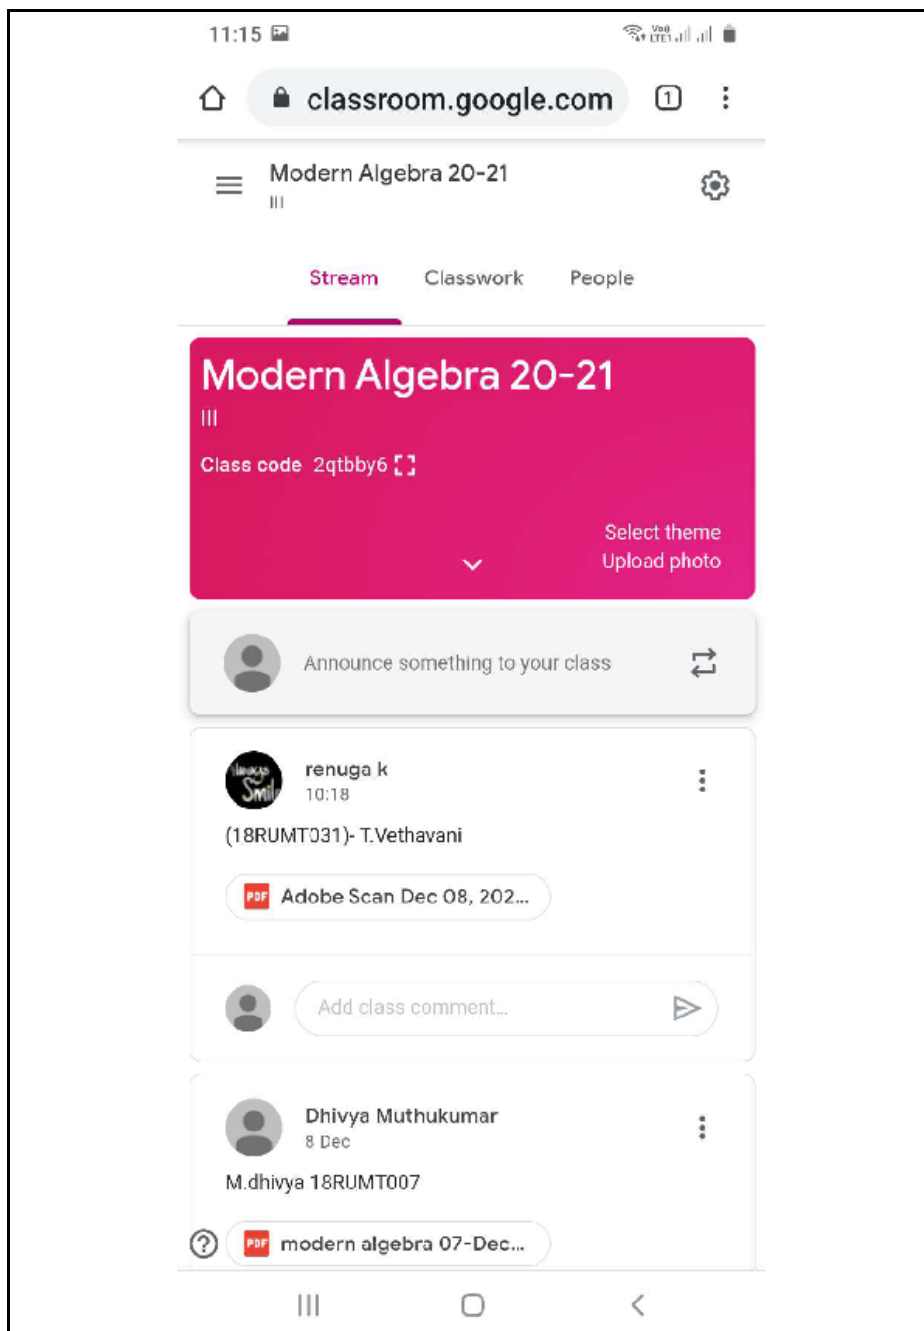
11:15

Vo) LTE1

classroom.google.com

1

Modern Algebra 20-21
III

Stream Classwork People

Modern Algebra 20-21
III
Class code 2qtbby6

Select theme
Upload photo

Announce something to your class

renuga k
10:18

(18RUMT031)- T.Vethavani

PDF Adobe Scan Dec 08, 202...

Add class comment...

Dhivya Muthukumar
8 Dec

M.dhivya 18RUMT007

PDF modern algebra 07-Dec...